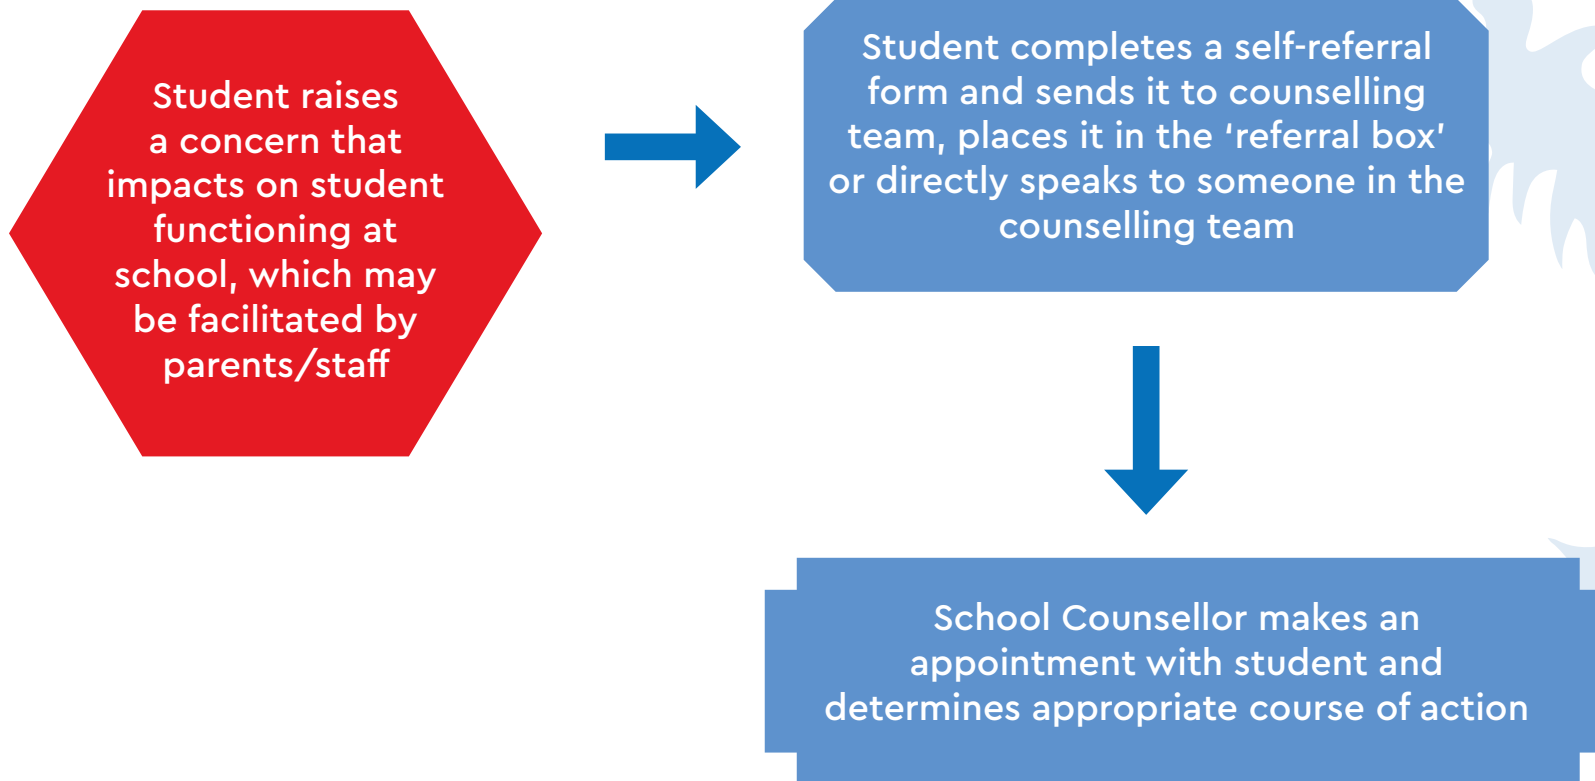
Student raises a concern that impacts on student functioning at school, which may be facilitated by parents/staff

Student completes a self-referral form and sends it to counselling team, places it in the 'referral box' or directly speaks to someone in the counselling team

School Counsellor makes an appointment with student and determines appropriate course of action